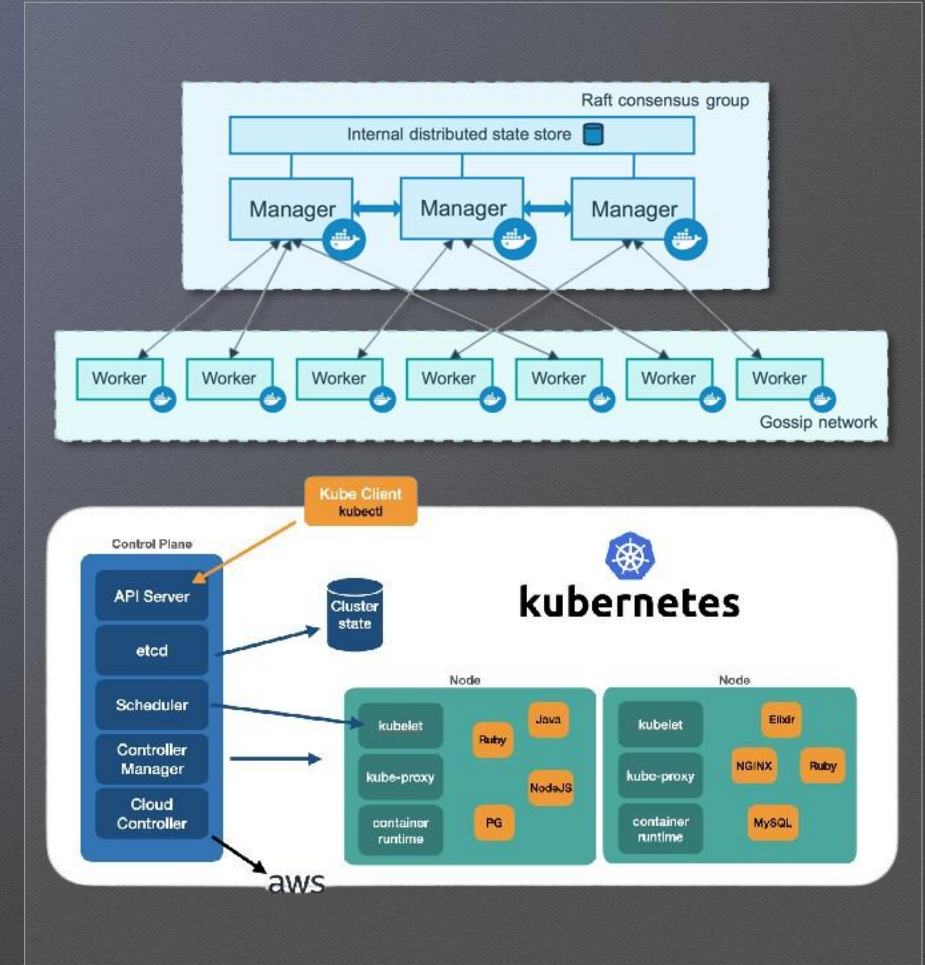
Raft consensus group

Internal distributed state store

Manager

Manager

Manager

Worker

Worker

Worker

Worker

Worker

Worker

Worker

Gossip network

Kube Client
kubectl

Control Plane

API Server

etcd

Scheduler

Controller Manager

Cloud Controller

Cluster state

kubernetes

Node

kubelet

kube-proxy

container runtime

Java

Ruby

NodeJS

PG

Node

kubelet

kube-proxy

container runtime

Elixir

NGINX

Ruby

MySQL

aws